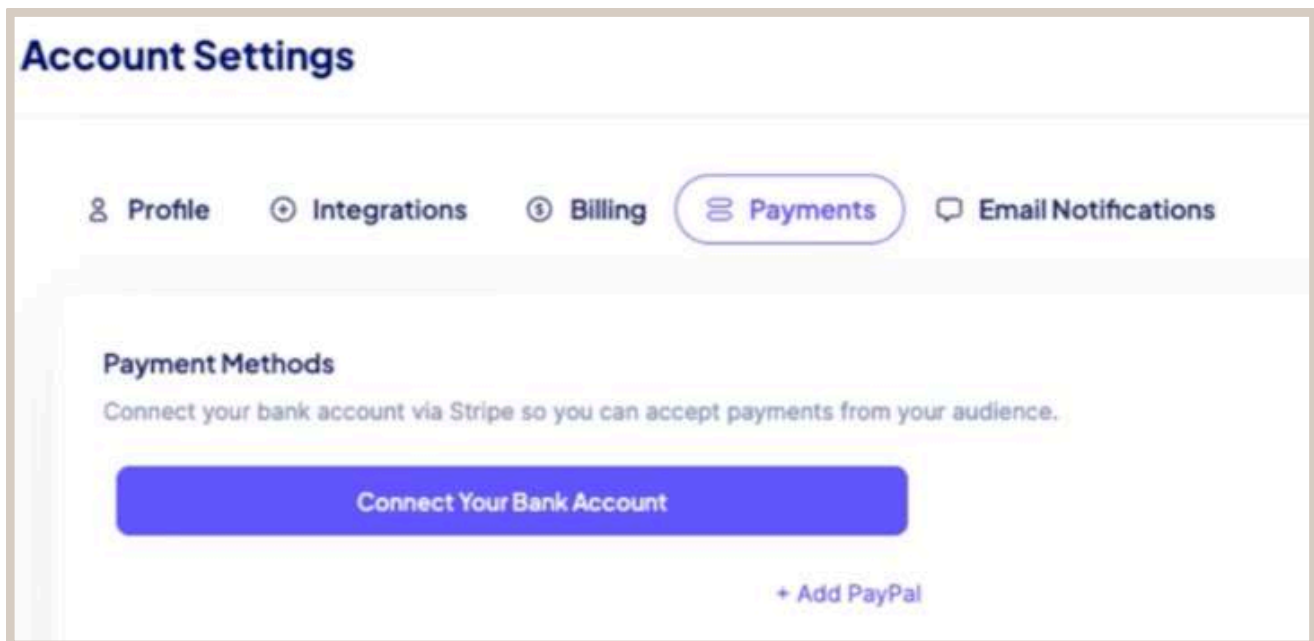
Account Settings

Profile Integrations Billing Payments Email Notifications

Payment Methods

Connect your bank account via Stripe so you can accept payments from your audience.

Connect Your Bank Account

+ Add PayPal